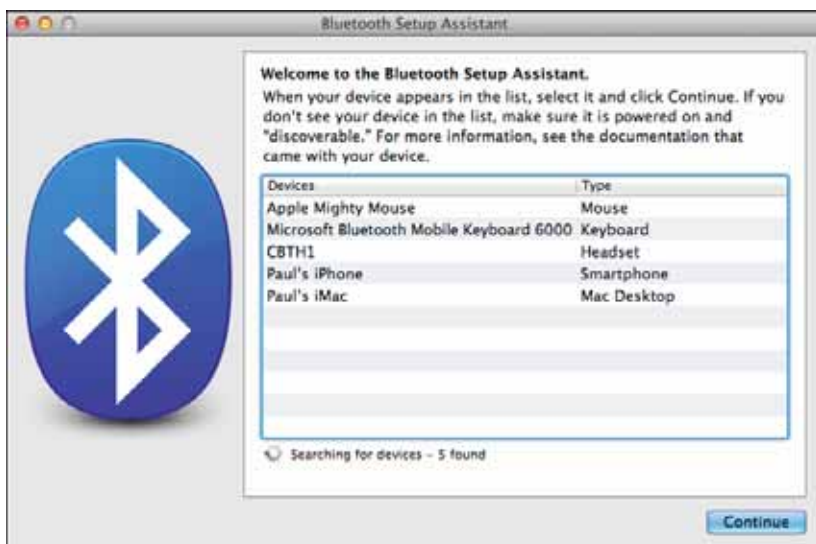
Bluetooth Setup Assistant

Welcome to the Bluetooth Setup Assistant.

When your device appears in the list, select it and click Continue. If you don't see your device in the list, make sure it is powered on and "discoverable." For more information, see the documentation that came with your device.

| Devices | Type |
|---|---|
| Apple Mighty Mouse | Mouse |
| Microsoft Bluetooth Mobile Keyboard 6000 | Keyboard |
| CBTH1 | Headset |
| Paul's iPhone | Smartphone |
| Paul's iMac | Mac Desktop |

Searching for devices – 5 found

Continue